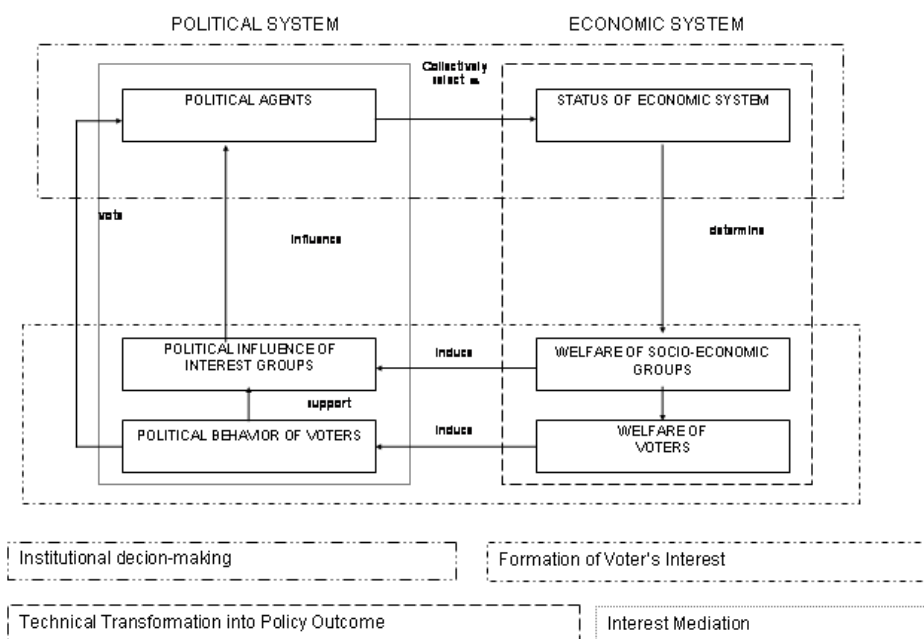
POLITICAL SYSTEM

ECONOMIC SYSTEM

Collectively select

POLITICAL AGENTS

STATUS OF ECONOMIC SYSTEM

vote

influence

determine

POLITICAL INFLUENCE OF INTEREST GROUPS

induce

WELFARE OF SOCIO-ECONOMIC GROUPS

support

POLITICAL BEHAVIOR OF VOTERS

induce

WELFARE OF VOTERS

Institutional decion-making

Formation of Voter's Interest

Technical Transformation into Policy Outcome

Interest Mediation